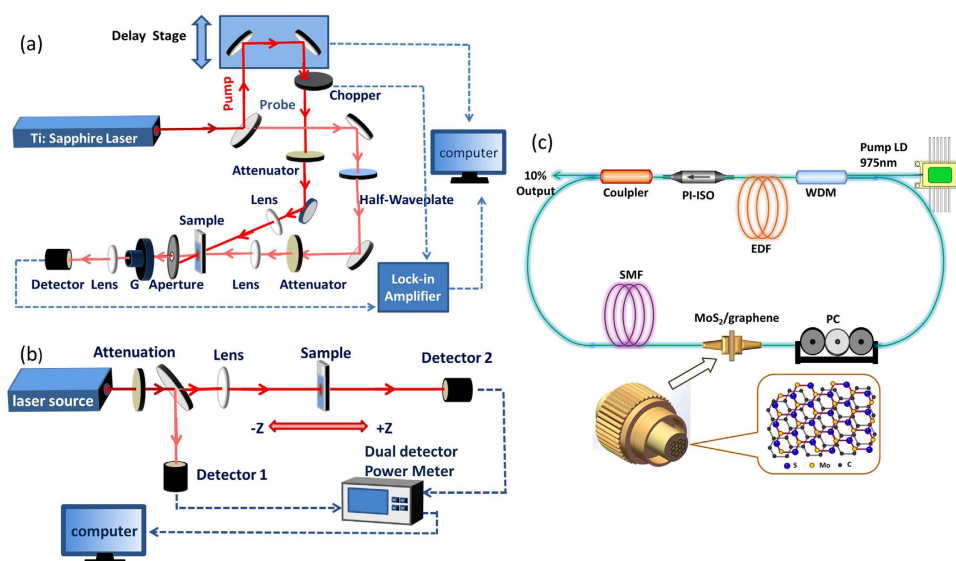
(a)

Delay Stage

Pump

Probe

Chopper

Ti: Sapphire Laser

computer

Attenuator

Half-Waveplate

Lens

Sample

Detector

Lens

G

Aperture

Lens

Attenuator

Lock-in Amplifier

(b)

Attenuation

Lens

Sample

Detector 2

laser source

-Z

+Z

Detector 1

Dual detector Power Meter

computer

(c)

10% Output

Coulpler

PI-ISO

WDM

Pump LD 975nm

EDF

SMF

MoS$_2$/graphene

PC

S

Mo

C